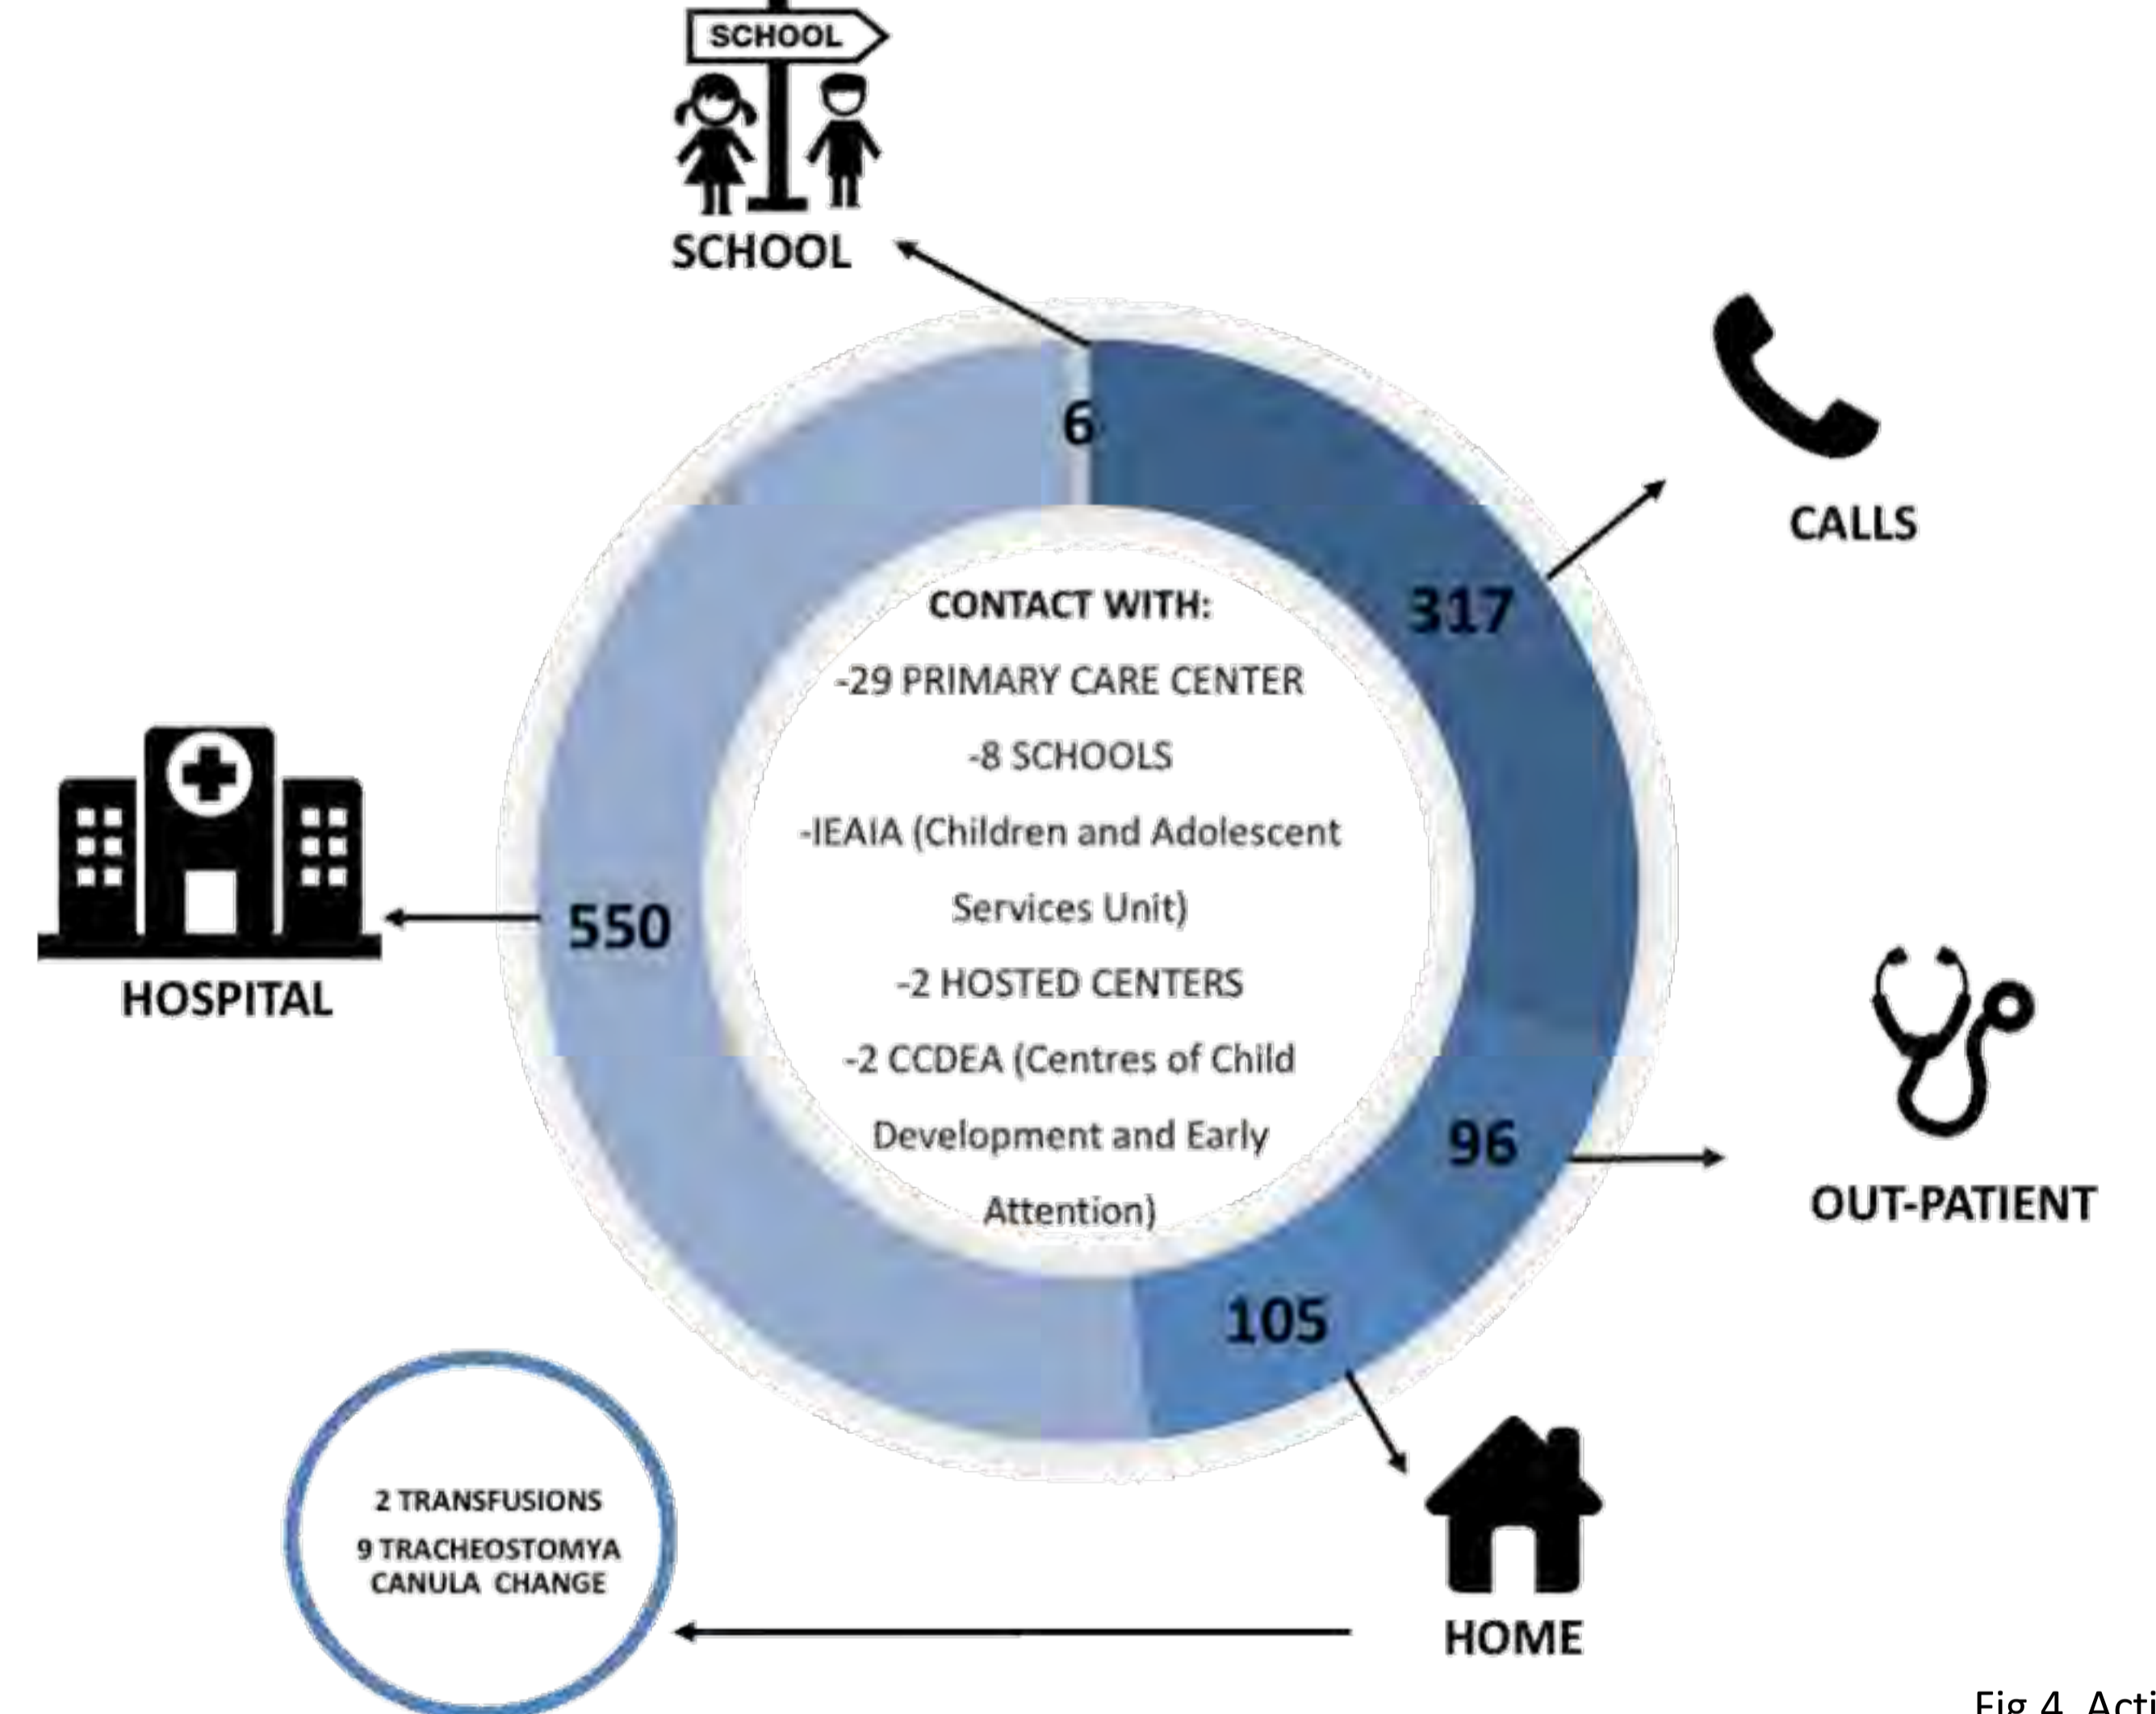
SCHOOL

SCHOOL

6

CALLS

317

CONTACT WITH:

-29 PRIMARY CARE CENTER

-8 SCHOOLS

-IEAIA (Children and Adolescent Services Unit)

-2 HOSTED CENTERS

-2 CCDEA (Centres of Child Development and Early Attention)

550

HOSPITAL

96

OUT-PATIENT

105

HOME

2 TRANSFUSIONS

9 TRACHEOSTOMYA CANULA CHANGE

Fig 4. Acti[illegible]